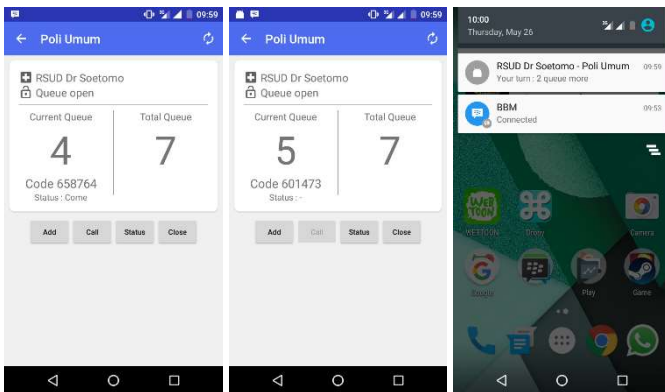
09:59
Poli Umum
RSUD Dr Soetomo
Queue open

| Current Queue | Total Queue |
|---|---|
| 4 | 7 |
| Code 658764 | |
| Status : Come | |

Add Call Status Close

09:59
Poli Umum
RSUD Dr Soetomo
Queue open

| Current Queue | Total Queue |
|---|---|
| 5 | 7 |
| Code 601473 | |
| Status : - | |

Add Call Status Close

10:00
Thursday, May 26

RSUD Dr Soetomo - Poli Umum 09:59
Your turn : 2 queue more

BBM 09:53
Connected

WEBTOON
Dropy
Camera
Google
Play
Game